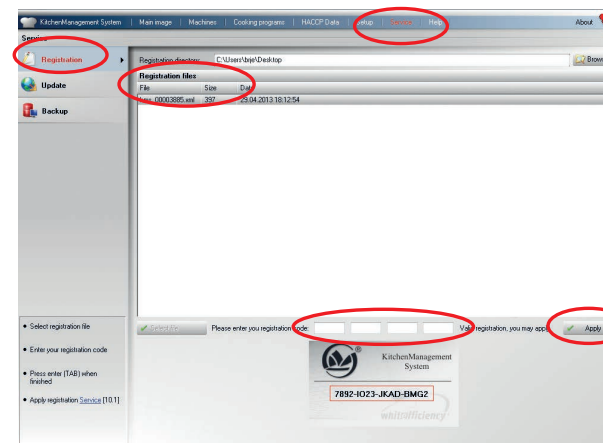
KitchenManagement System | Main image | Machines | Cooking programs | HACCP Data | Setup | Service | Help

About

Service

Registration

Update

Backup

Registration directory: C:\Users\brje\Desktop

Brow

Registration files

| File | Size | Date |
|---|---|---|
| kms_00003885.xml | 397 | 29.04.2013 18:12:54 |

Select file

Please enter you registration code:

Valid registration, you may apply

Apply

• Select registration file

• Enter your registration code

• Press enter (TAB) when finished

• Apply registration Service [10.1]

KitchenManagement System

7892-IO23-JKAD-BMG2

multiefficiency